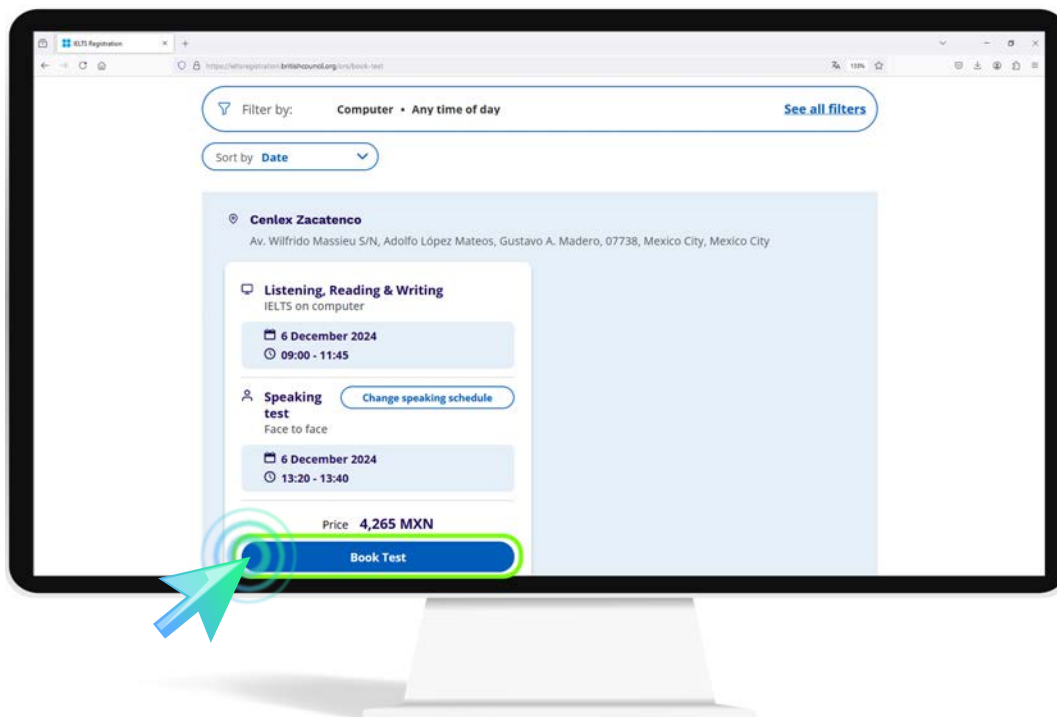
IELTS Registration

https://ieltsregistration.britishcouncil.org/ors/book-test

133%

Filter by: Computer • Any time of day

See all filters

Sort by Date

Cenlex Zacatenco

Av. Wilfrido Massieu S/N, Adolfo López Mateos, Gustavo A. Madero, 07738, Mexico City, Mexico City

Listening, Reading & Writing

IELTS on computer

6 December 2024

09:00 - 11:45

Speaking test

Face to face

Change speaking schedule

6 December 2024

13:20 - 13:40

Price 4,265 MXN

Book Test